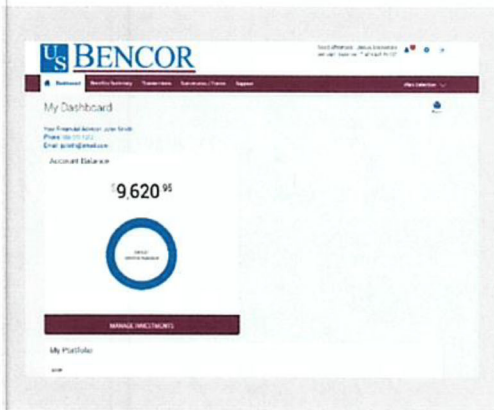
US BENCOR

Good afternoon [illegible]
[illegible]

Dashboard Benefits Summary Transactions Calculators / Forms Support

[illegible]

My Dashboard

Your Financial Advisor: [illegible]
Phone: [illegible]
Email: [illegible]@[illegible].com

Account Balance

$9,620.95

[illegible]

MANAGE INVESTMENTS

My Portfolio

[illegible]